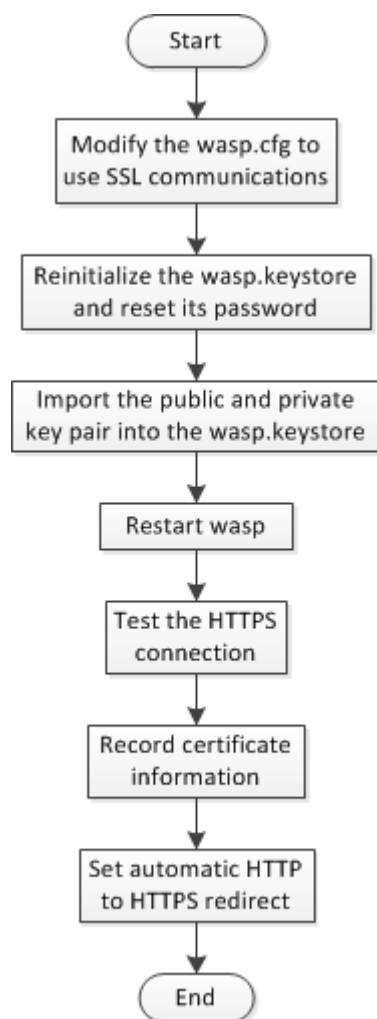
Start

Modify the wasp.cfg to use SSL communications

Reinitialize the wasp.keystore and reset its password

Import the public and private key pair into the wasp.keystore

Restart wasp

Test the HTTPS connection

Record certificate information

Set automatic HTTP to HTTPS redirect

End